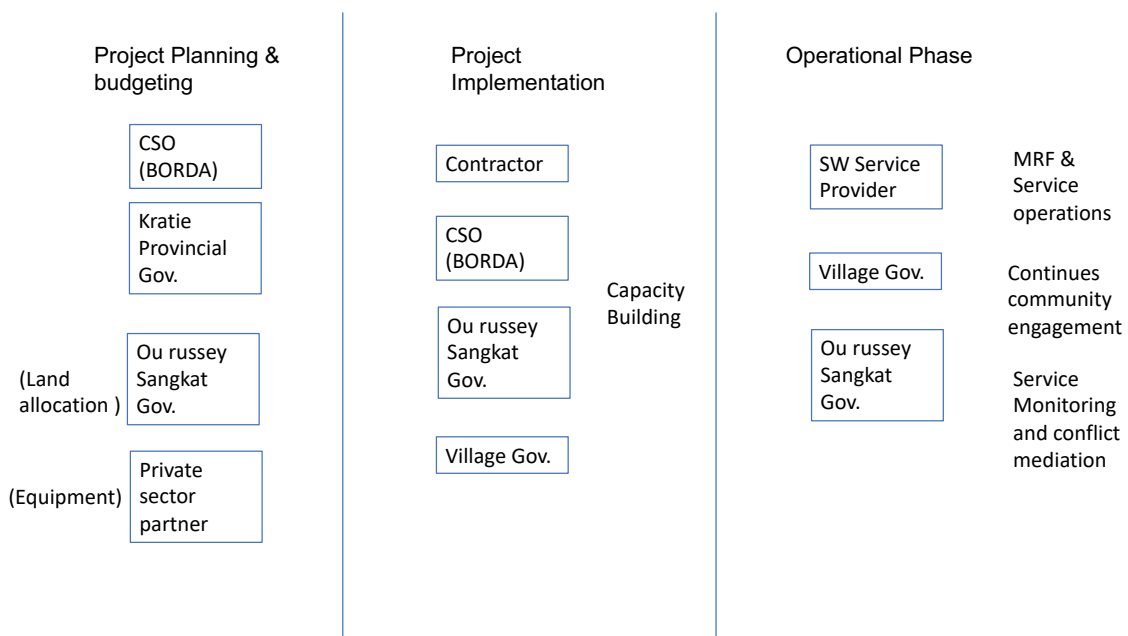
Project Planning & budgeting

CSO (BORDA)

Kratie Provincial Gov.

(Land allocation )

Ou russey Sangkat Gov.

(Equipment)

Private sector partner

Project Implementation

Contractor

CSO (BORDA)

Capacity Building

Ou russey Sangkat Gov.

Village Gov.

Operational Phase

SW Service Provider

MRF & Service operations

Village Gov.

Continues community engagement

Ou russey Sangkat Gov.

Service Monitoring and conflict mediation